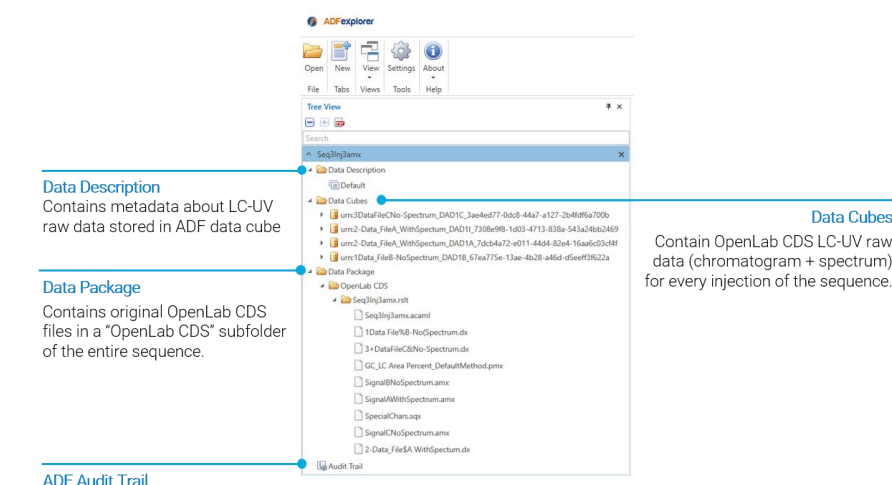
ADFexplorer

Open New View Settings About

File Tabs Views Tools Help

Tree View

Search

Seq3Inj3amx

Data Description

Default

Data Cubes

urn:3DataFileCNo-Spectrum_DAD1C_3ae4ed77-0dc8-44a7-a127-2b4fdf6a700b

urn:2-Data_FileA_WithSpectrum_DAD1I_7308e9f8-1d03-4713-838a-543a24bb2469

urn:2-Data_FileA_WithSpectrum_DAD1A_7dcb4a72-e011-44d4-82e4-16aa6c03cf4f

urn:1Data_FileB-NoSpectrum_DAD1B_67ea775e-13ae-4b28-a46d-d5eeff3f622a

Data Package

OpenLab CDS

Seq3Inj3amx.rslt

Seq3Inj3amx.acaml

1Data File%B-No(Spectrum).dx

3+DataFileC&No-Spectrum.dx

GC_LC Area Percent_DefaultMethod.pmx

SignalBNoSpectrum.amx

SignalAWithSpectrum.amx

SpecialChars.sqx

SignalCNoSpectrum.amx

2-Data_File$A WithSpectrum.dx

Audit Trail

Data Description
Contains metadata about LC-UV raw data stored in ADF data cube

Data Package
Contains original OpenLab CDS files in a "OpenLab CDS" subfolder of the entire sequence.

ADF Audit Trail

Data Cubes
Contain OpenLab CDS LC-UV raw data (chromatogram + spectrum) for every injection of the sequence.